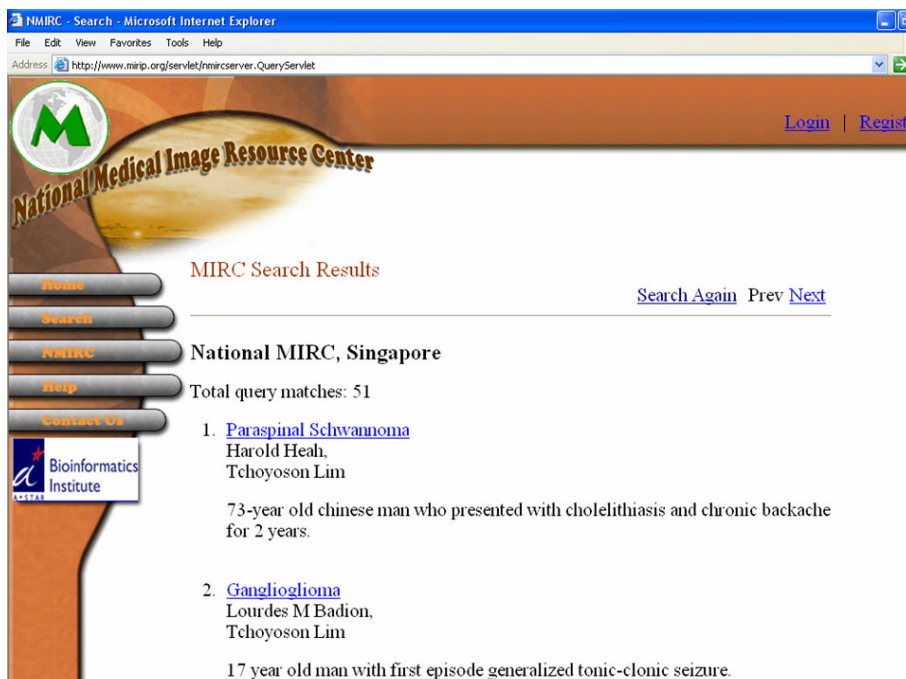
NMIRC - Search - Microsoft Internet Explorer

File Edit View Favorites Tools Help

Address http://www.mirip.org/servlet/nmircserver.QueryServlet

Login | Regist

National Medical Image Resource Center

Home

Search

NMIRC

Help

Contact Us

Bioinformatics Institute

A*STAR

MIRC Search Results

Search Again Prev Next

National MIRC, Singapore

Total query matches: 51

1. Paraspinal Schwannoma
Harold Heah,
Tchoyoson Lim

73-year old chinese man who presented with cholelithiasis and chronic backache for 2 years.

2. Ganglioglioma
Lourdes M Badion,
Tchoyoson Lim

17 year old man with first episode generalized tonic-clonic seizure.